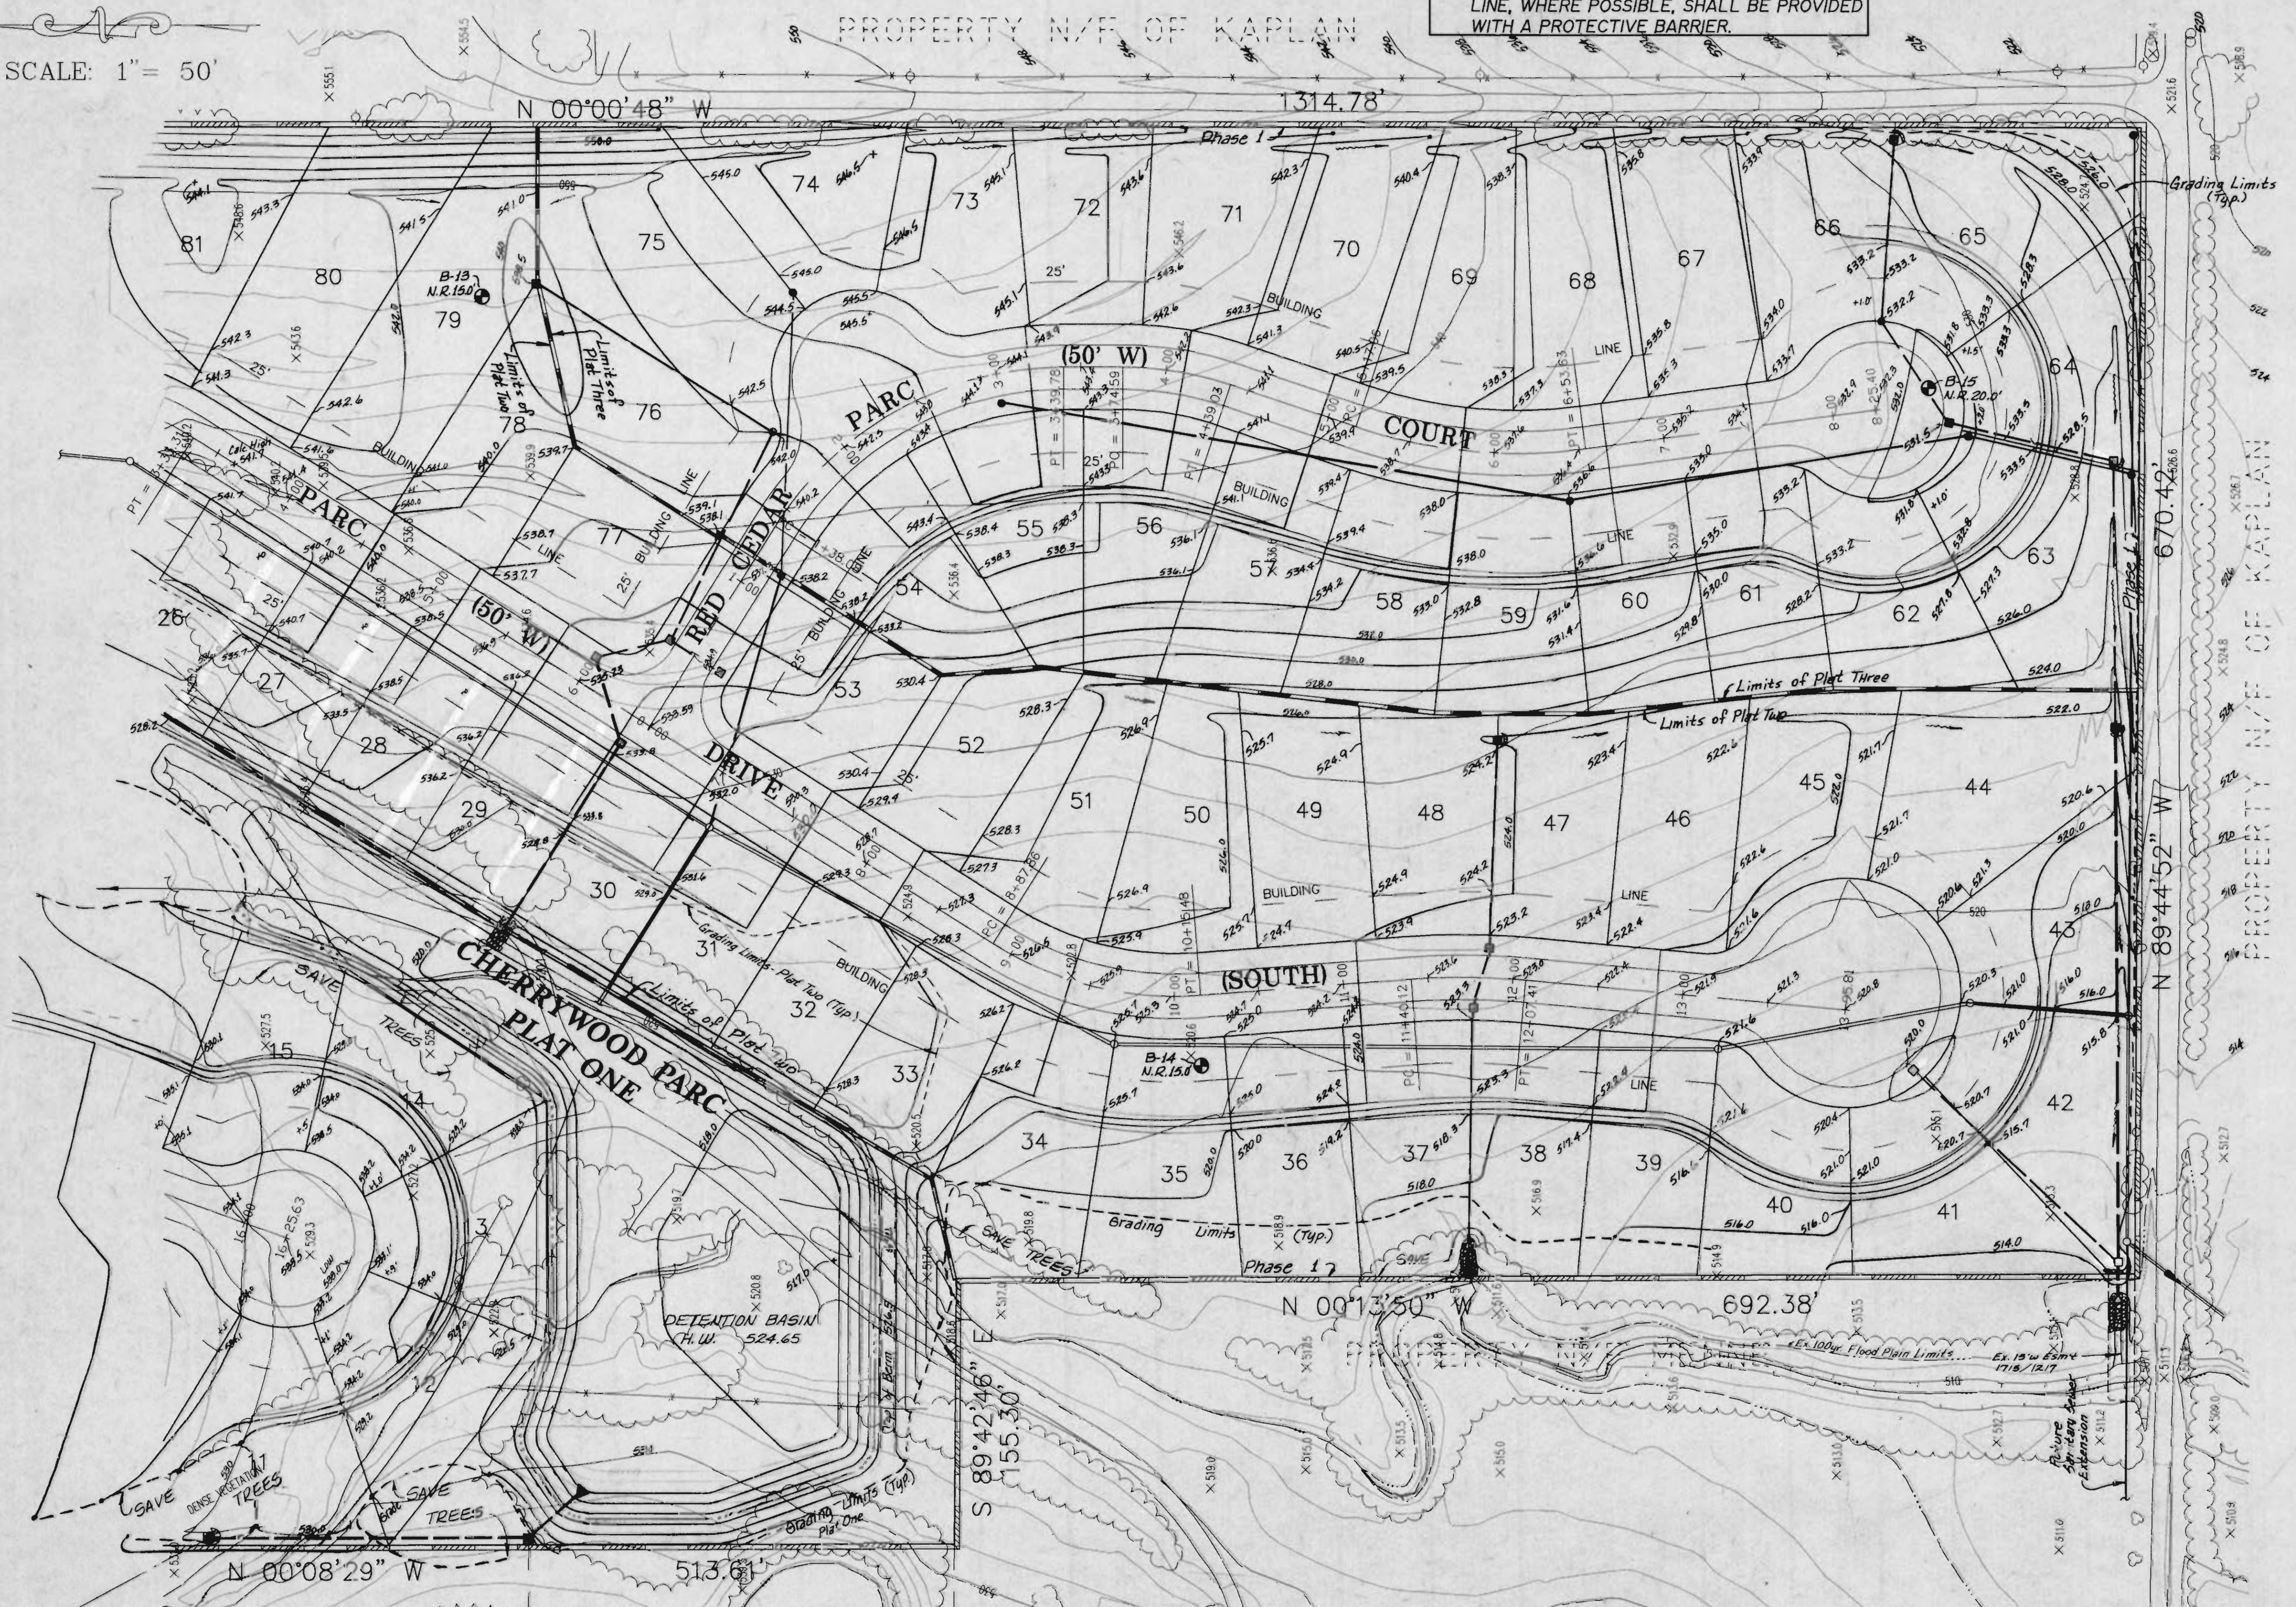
SCALE: 1" = 50'

PROPERTY N/F OF KAPLAN

LINE, WHERE POSSIBLE, SHALL BE PROVIDED WITH A PROTECTIVE BARRIER.

N 00°00'48" W

1314.78'

Phase 1

Grading Limits (Typ.)

81 80 79 78 77 76 75 74 73 72 71 70 69 68 67 66 65 64 63 62 61 60 59 58 57 56 55 54 53 52 51 50 49 48 47 46 45 44 43 42 41 40 39 38 37 36 35 34 33 32 31 30 29 28 27 26 15 14 3 2

B-13 N.R.15.0

B-15 N.R.20.0'

B-14 N.R.15.0

Limits of Plat Two

Limits of Plat Three

PARC COURT

(50' W)

BUILDING LINE

PARC

RED CEDAR

DRIVE

(SOUTH)

670.42'

N 89°44'52" W

PROPERTY N/F OF KAPLAN

Limits of Plat Three

Limits of Plat Two

Grading Limits Plat Two (Typ)

CHERRYWOOD PARC PLAT ONE

Limits of Plat Two

SAVE TREES

DETENTION BASIN H.W. 524.65

Grading Limits (Typ)

Phase 1

N 00°13'50" W

692.38'

Ex. 100yr Flood Plain Limits

Future Sanitary Sewer Extension

S 89°42'46" E 155.30'

DENSE VEGETATION

SAVE TREES

Grading Limits Plat One

N 00°08'29" W

513.61'